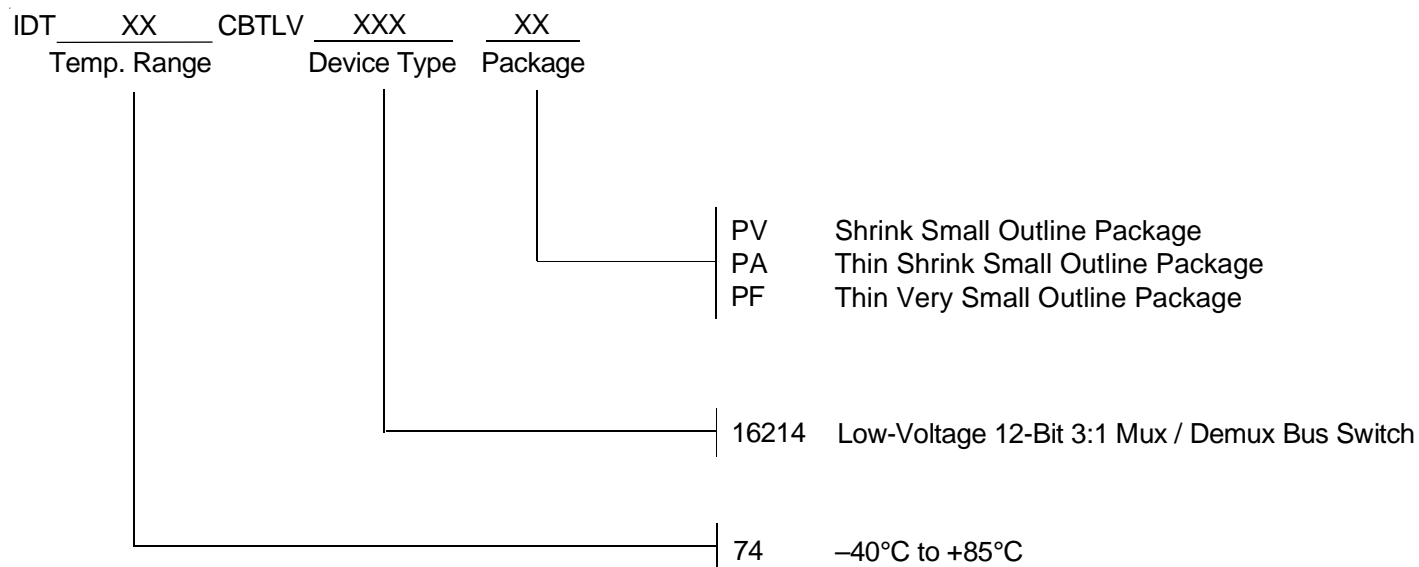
IDT XX CBTLV XXX XX
Temp. Range Device Type Package

PV Shrink Small Outline Package
PA Thin Shrink Small Outline Package
PF Thin Very Small Outline Package

16214 Low-Voltage 12-Bit 3:1 Mux / Demux Bus Switch

74 –40°C to +85°C